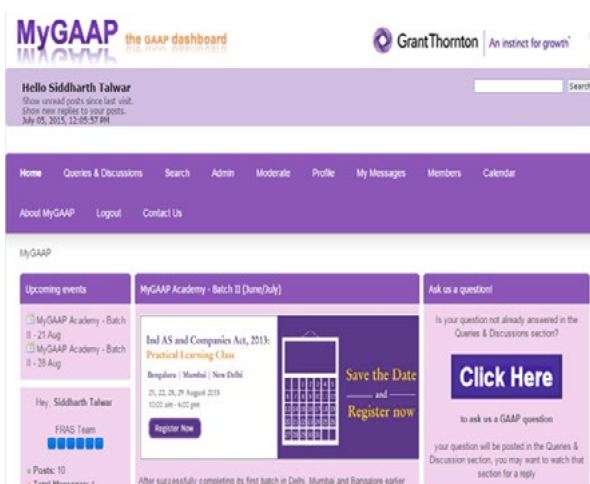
MyGAAP the GAAP dashboard

Grant Thornton An instinct for growth™

Hello Siddharth Talwar
Show unread posts since last visit.
Show new replies to your posts.
July 05, 2015, 12:05:57 PM

Search

Home Queries & Discussions Search Admin Moderate Profile My Messages Members Calendar

About MyGAAP Logout Contact Us

MyGAAP

Upcoming events

MyGAAP Academy - Batch II - 21 Aug
MyGAAP Academy - Batch II - 28 Aug

Hey, Siddharth Talwar

FRAS Team

• Posts: 10
• Total Messages: 1

MyGAAP Academy - Batch II (June/July)

Ind AS and Companies Act, 2013:
Practical Learning Class

Bengaluru | Mumbai | New Delhi

21, 22, 28, 29 August 2015
10:00 am - 6:00 pm

Register Now

Save the Date
and
Register now

After successfully completing its first batch in Delhi, Mumbai and Bangalore earlier

Ask us a question!

Is your question not already answered in the Queries & Discussions section?

Click Here

to ask us a GAAP question

your question will be posted in the Queries & Discussion section, you may want to watch that section for a reply